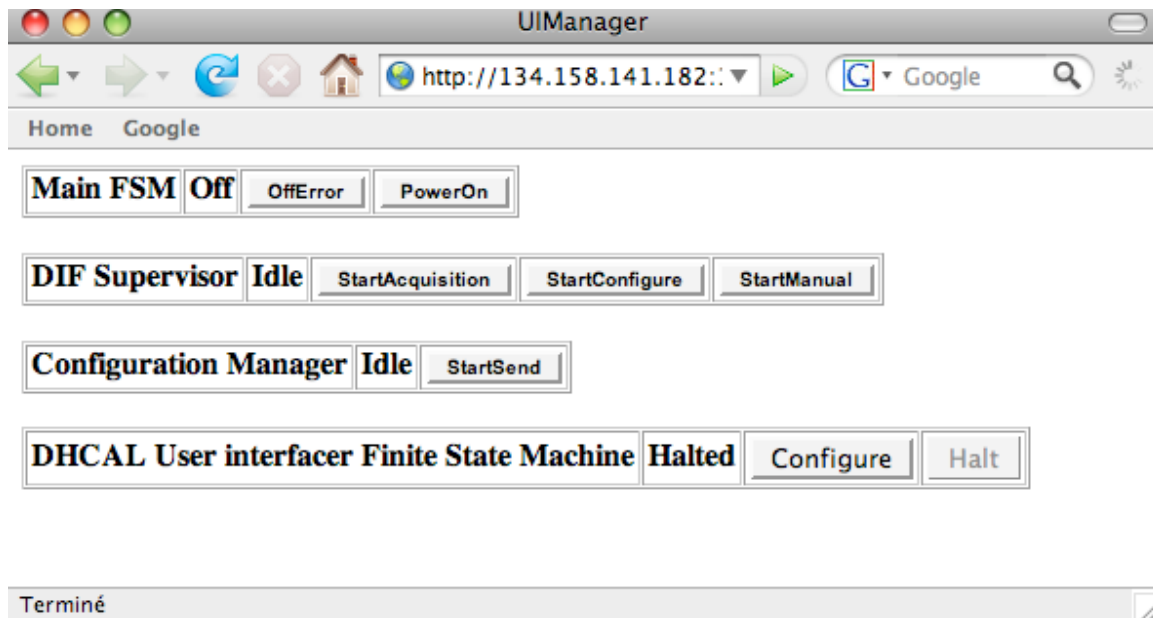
UIManager

http://134.158.141.182:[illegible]

Google

Home Google

| Main FSM | Off | OffError | PowerOn |
|---|---|---|---|

| DIF Supervisor | Idle | StartAcquisition | StartConfigure | StartManual |
|---|---|---|---|---|

| Configuration Manager | Idle | StartSend |
|---|---|---|

| DHCAL User interfacer Finite State Machine | Halted | Configure | Halt |
|---|---|---|---|

Terminé